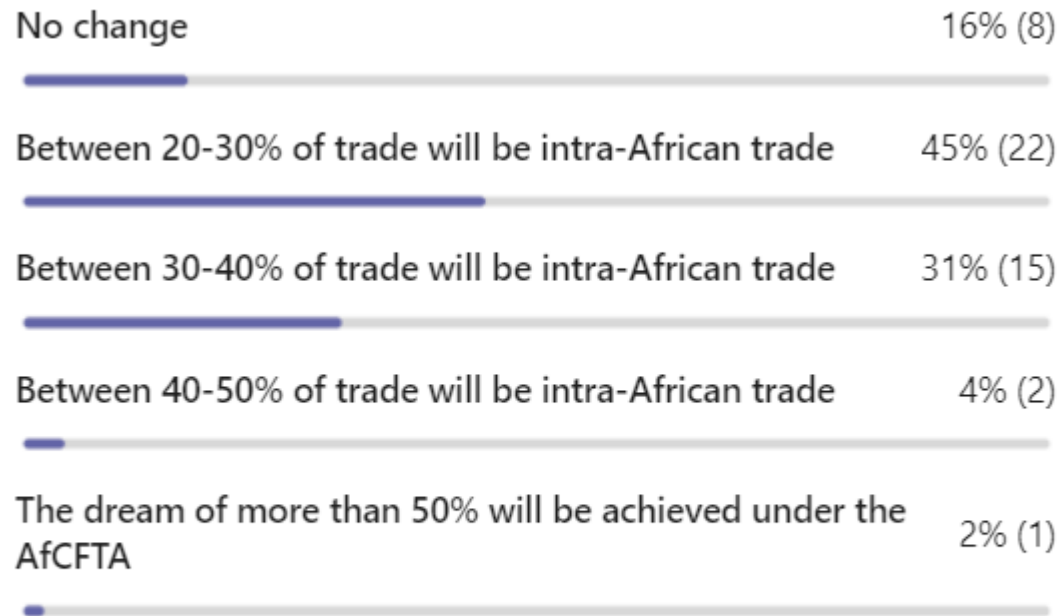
No change 16% (8)

Between 20-30% of trade will be intra-African trade 45% (22)

Between 30-40% of trade will be intra-African trade 31% (15)

Between 40-50% of trade will be intra-African trade 4% (2)

The dream of more than 50% will be achieved under the AfCFTA 2% (1)